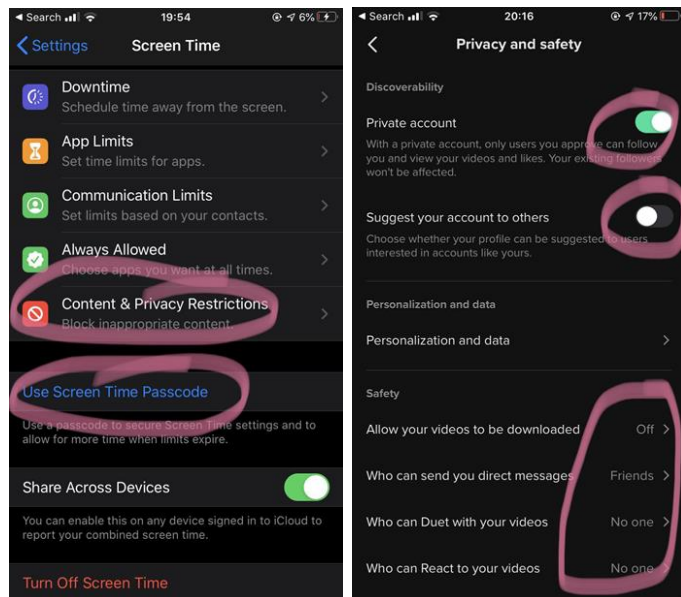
◀ Search 19:54 6%

< Settings Screen Time

Downtime
Schedule time away from the screen.

App Limits
Set time limits for apps.

Communication Limits
Set limits based on your contacts.

Always Allowed
Choose apps you want at all times.

Content & Privacy Restrictions
Block inappropriate content.

Use Screen Time Passcode

Use a passcode to secure Screen Time settings and to allow for more time when limits expire.

Share Across Devices

You can enable this on any device signed in to iCloud to report your combined screen time.

Turn Off Screen Time

◀ Search 20:16 17%

< Privacy and safety

Discoverability

Private account

With a private account, only users you approve can follow you and view your videos and likes. Your existing followers won't be affected.

Suggest your account to others

Choose whether your profile can be suggested to users interested in accounts like yours.

Personalization and data

Personalization and data

Safety

Allow your videos to be downloaded Off

Who can send you direct messages Friends

Who can Duet with your videos No one

Who can React to your videos No one